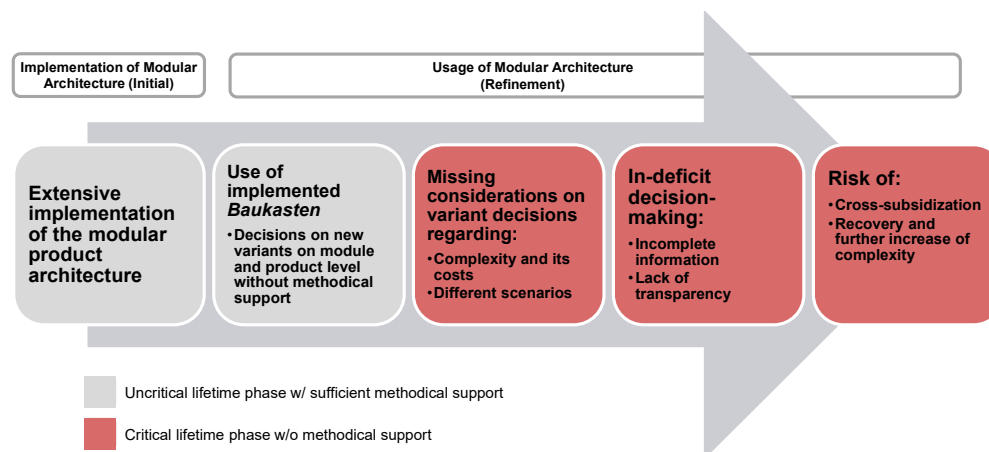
Implementation of Modular Architecture (Initial)

Usage of Modular Architecture (Refinement)

Extensive implementation of the modular product architecture

Use of implemented *Baukasten*

• Decisions on new variants on module and product level without methodical support

Missing considerations on variant decisions regarding:

• Complexity and its costs
• Different scenarios

In-deficit decision-making:

• Incomplete information
• Lack of transparency

Risk of:

• Cross-subsidization
• Recovery and further increase of complexity

Uncritical lifetime phase w/ sufficient methodical support

Critical lifetime phase w/o methodical support